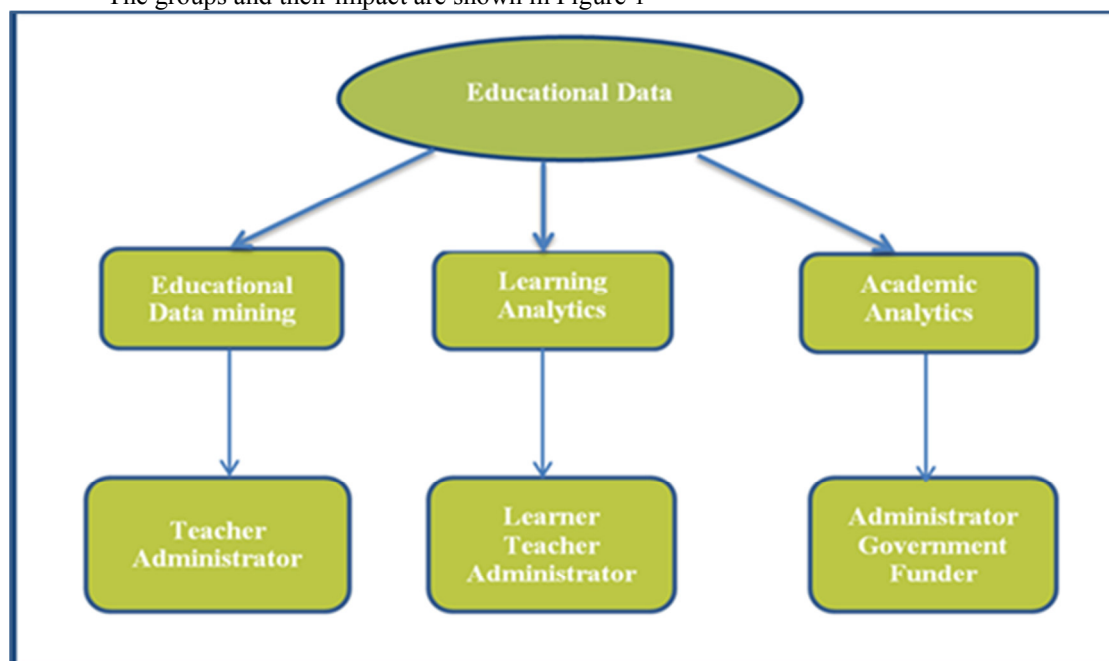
The groups and their impact are shown in Figure 1

Educational Data

Educational Data mining

Learning Analytics

Academic Analytics

Teacher Administrator

Learner Teacher Administrator

Administrator Government Funder